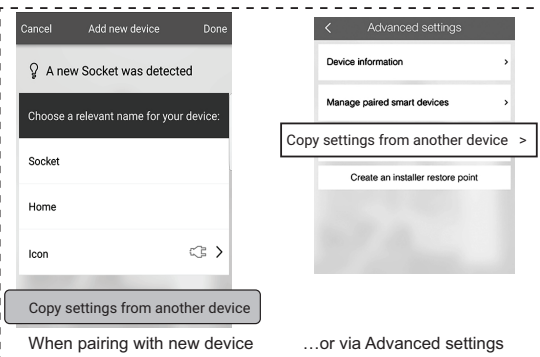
Cancel Add new device Done

A new Socket was detected

Choose a relevant name for your device:

Socket

Home

Icon >

Copy settings from another device

When pairing with new device

< Advanced settings

Device information >

Manage paired smart devices >

Copy settings from another device >

Create an installer restore point

…or via Advanced settings